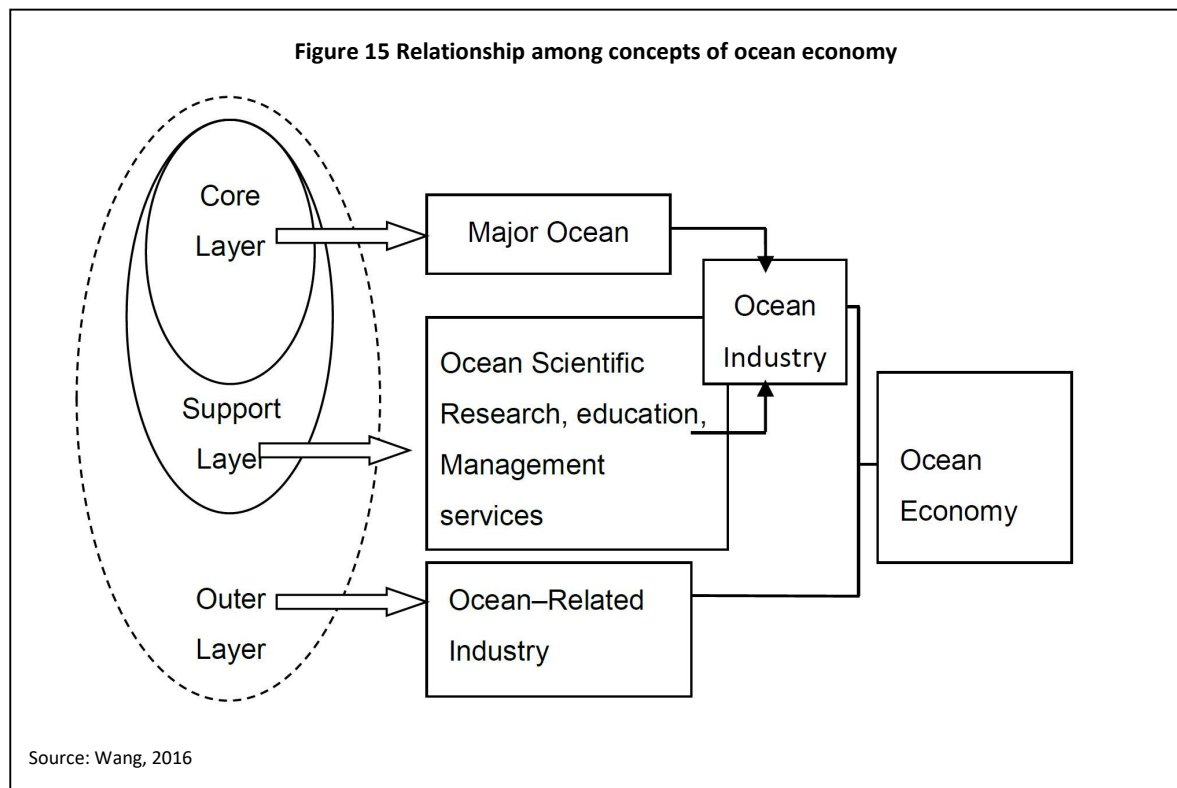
**Figure 15 Relationship among concepts of ocean economy**

Core Layer

Major Ocean

Ocean Industry

Ocean Scientific Research, education, Management services

Support Layer

Ocean Economy

Outer Layer

Ocean–Related Industry

Source: Wang, 2016